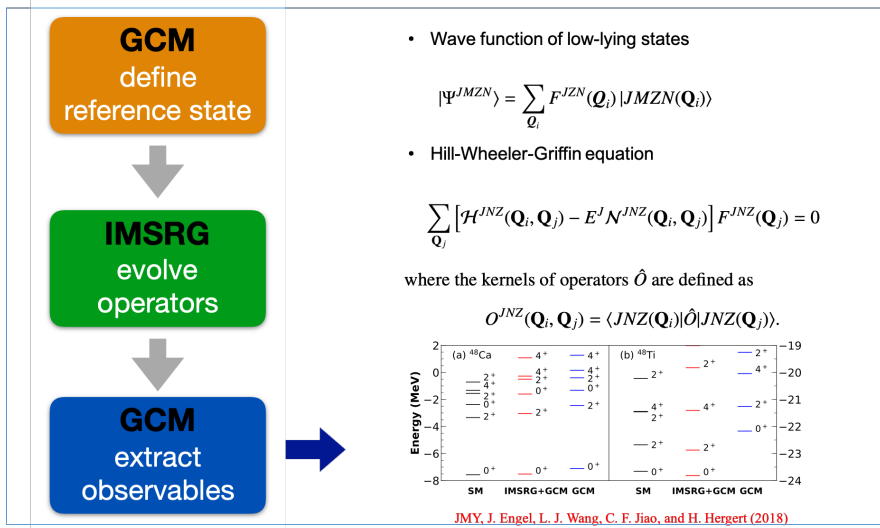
GCM
define
reference state

IMSRG
evolve
operators

GCM
extract
observables

• Wave function of low-lying states

$|\Psi^{JMZN}\rangle = \sum_{Q_i} F^{JZN}(Q_i)\,|JMZN(\mathbf{Q}_i)\rangle$

• Hill-Wheeler-Griffin equation

$\sum_{\mathbf{Q}_j} \left[\mathcal{H}^{JNZ}(\mathbf{Q}_i, \mathbf{Q}_j) - E^J \mathcal{N}^{JNZ}(\mathbf{Q}_i, \mathbf{Q}_j)\right] F^{JNZ}(\mathbf{Q}_j) = 0$

where the kernels of operators $\hat{O}$ are defined as

$O^{JNZ}(\mathbf{Q}_i, \mathbf{Q}_j) = \langle JNZ(\mathbf{Q}_i)|\hat{O}|JNZ(\mathbf{Q}_j)\rangle.$

(a) $^{48}$Ca
(b) $^{48}$Ti
Energy (MeV)
2
0
−2
−4
−6
−8
−19
−20
−21
−22
−23
−24
$2^+$ $4^+$ $2^+$ $0^+$ $2^+$ $0^+$
$4^+$ $4^+$ $2^+$ $0^+$ $2^+$ $0^+$
$4^+$ $4^+$ $2^+$ $0^+$ $2^+$ $0^+$
$2^+$ $4^+$ $2^+$ $2^+$ $0^+$
$2^+$ $4^+$ $2^+$ $0^+$
$2^+$ $4^+$ $2^+$ $0^+$
SM IMSRG+GCM GCM
SM IMSRG+GCM GCM

JMY, J. Engel, L. J. Wang, C. F. Jiao, and H. Hergert (2018)